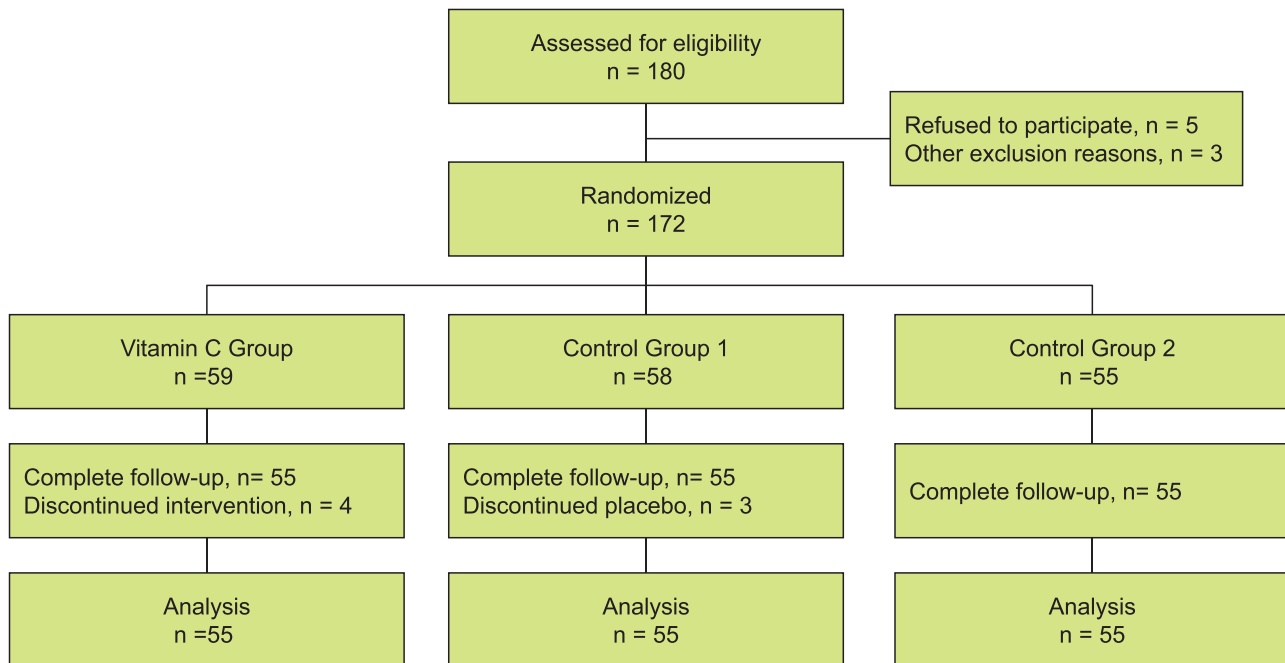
Assessed for eligibility
n = 180

Refused to participate, n = 5
Other exclusion reasons, n = 3

Randomized
n = 172

Vitamin C Group
n =59

Control Group 1
n =58

Control Group 2
n =55

Complete follow-up, n= 55
Discontinued intervention, n = 4

Complete follow-up, n= 55
Discontinued placebo, n = 3

Complete follow-up, n= 55

Analysis
n =55

Analysis
n = 55

Analysis
n = 55